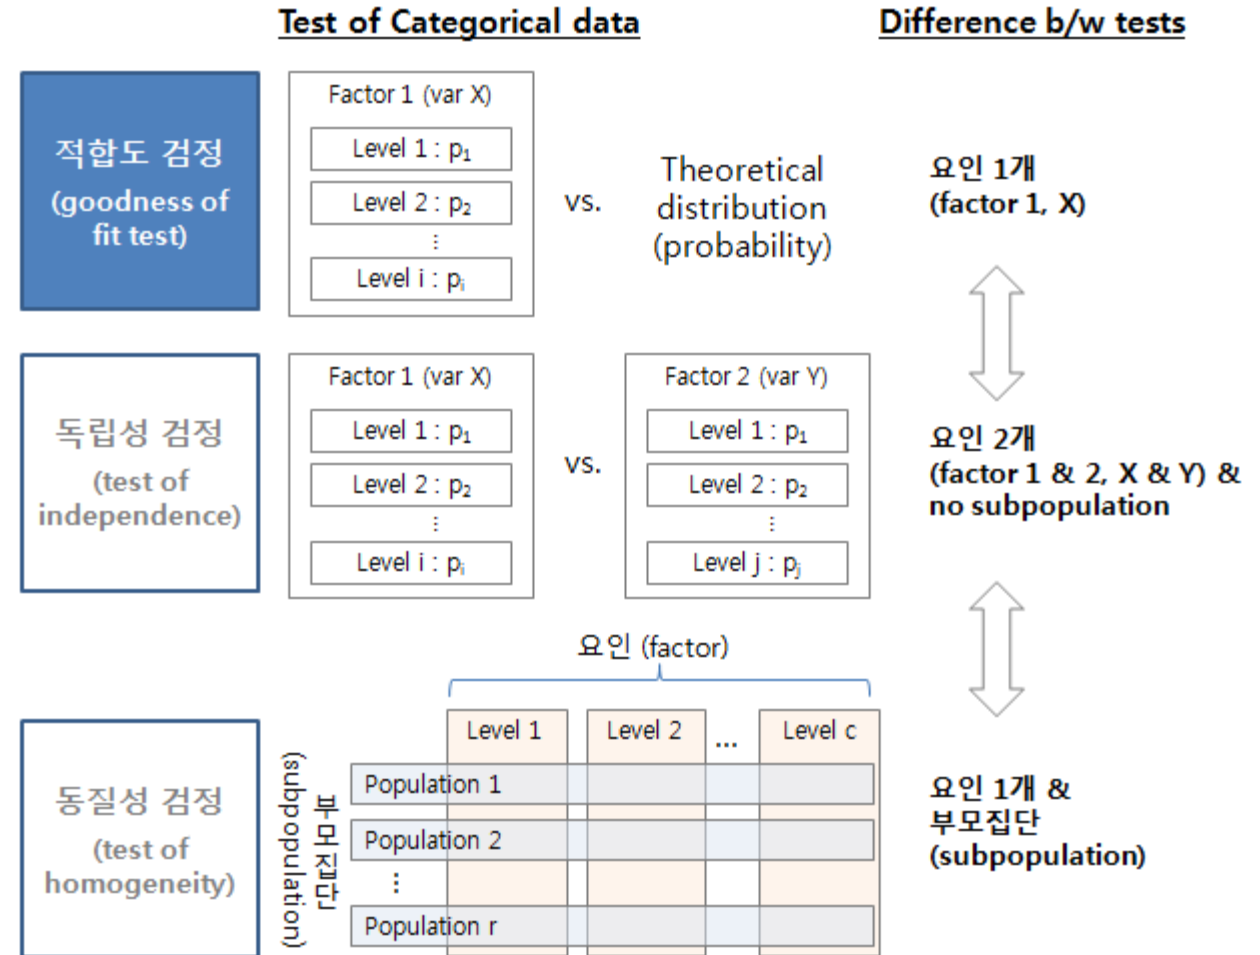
Test of Categorical data

Difference b/w tests

적합도 검정
(goodness of fit test)

Factor 1 (var X)

Level 1 : $p_1$

Level 2 : $p_2$

⋮

Level i : $p_i$

vs.

Theoretical distribution (probability)

요인 1개
(factor 1, X)

독립성 검정
(test of independence)

Factor 1 (var X)

Level 1 : $p_1$

Level 2 : $p_2$

⋮

Level i : $p_i$

vs.

Factor 2 (var Y)

Level 1 : $p_1$

Level 2 : $p_2$

⋮

Level j : $p_j$

요인 2개
(factor 1 & 2, X & Y) & no subpopulation

요인 (factor)

동질성 검정
(test of homogeneity)

부모집단 (subpopulation)

| | Level 1 | Level 2 | … | Level c |
|---|---|---|---|---|
| Population 1 | | | | |
| Population 2 | | | | |
| ⋮ | | | | |
| Population r | | | | |

요인 1개 &
부모집단
(subpopulation)